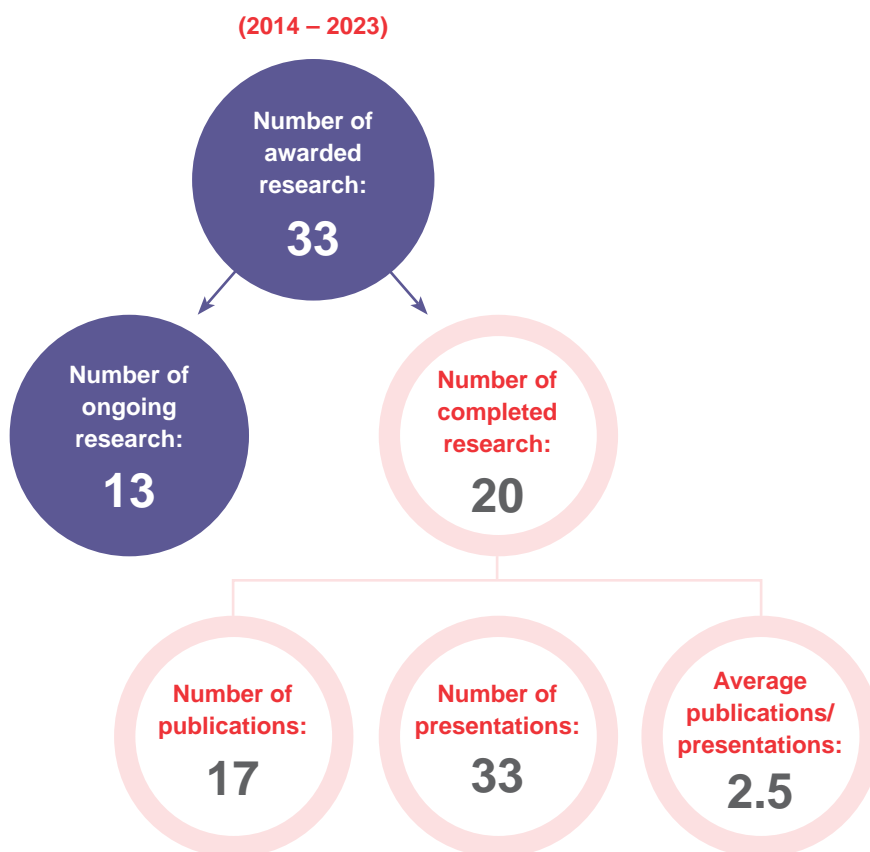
(2014 – 2023)

Number of awarded research:
33

Number of ongoing research:
13

Number of completed research:
20

Number of publications:
17

Number of presentations:
33

Average publications/ presentations:
2.5